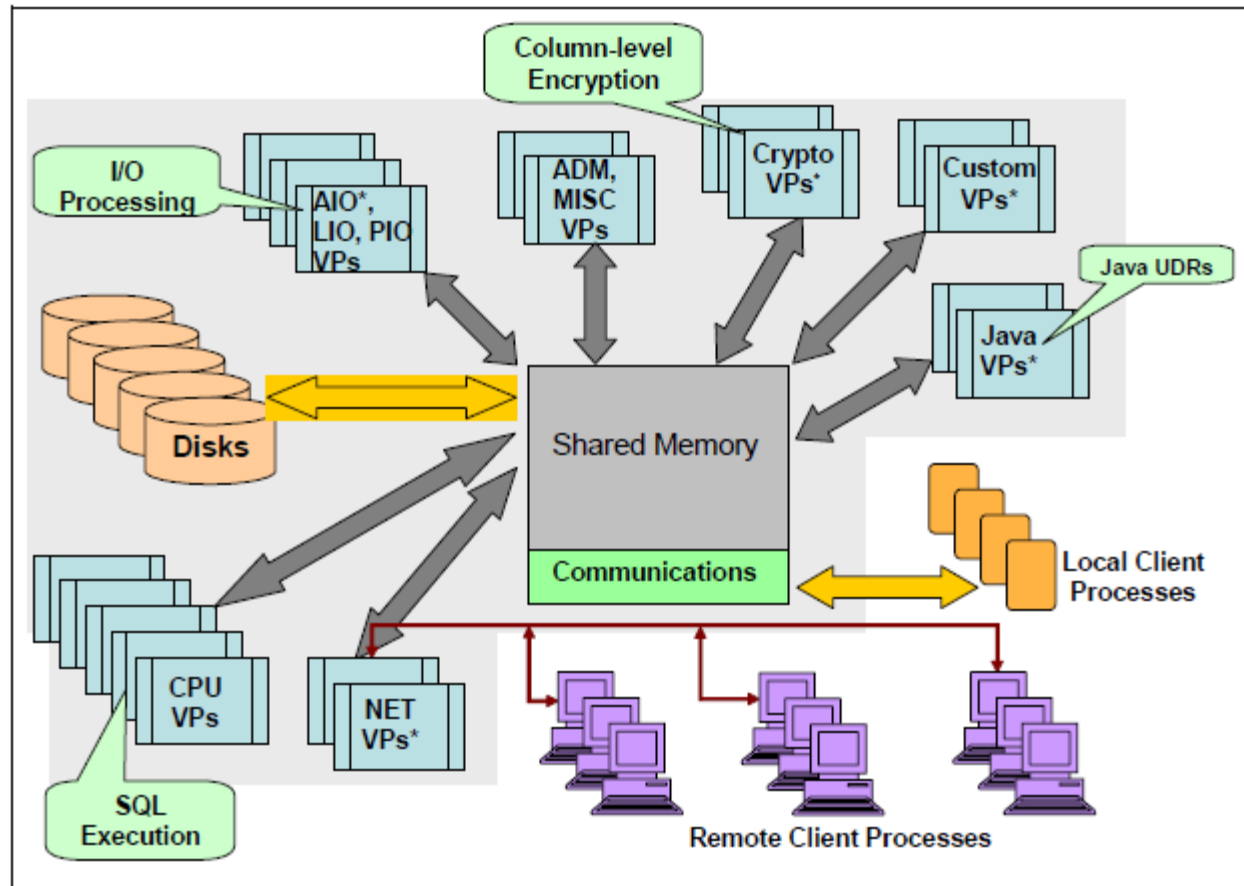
Column-level Encryption

I/O Processing

AIO*, LIO, PIO VPs

ADM, MISC VPs

Crypto VPs*

Custom VPs*

Java UDRs

Java VPs*

Disks

Shared Memory

Communications

Local Client Processes

CPU VPs

NET VPs*

SQL Execution

Remote Client Processes